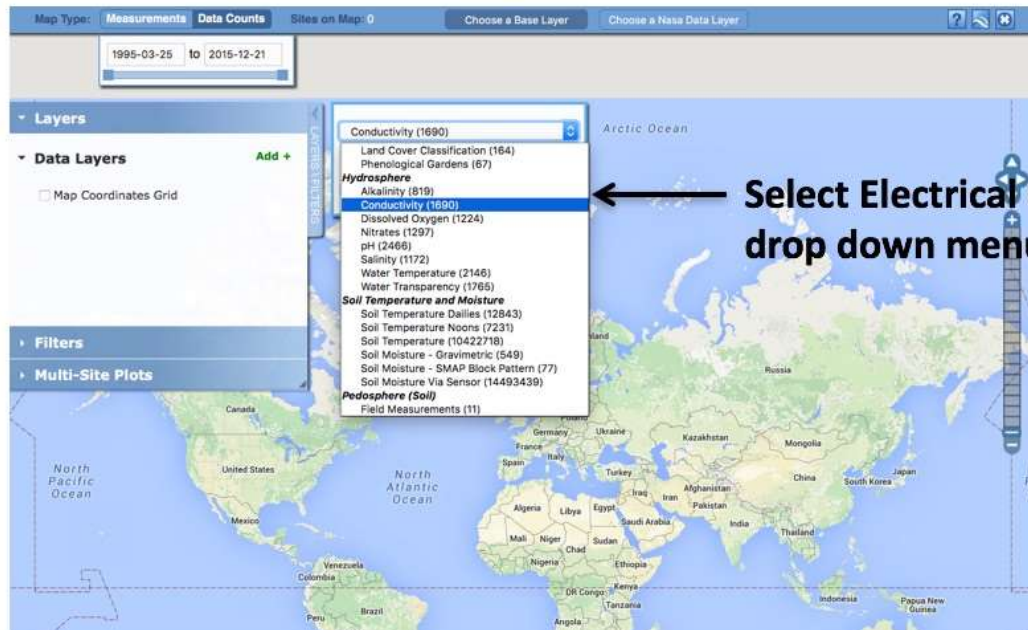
Map Type: Measurements Data Counts Sites on Map: 0 Choose a Base Layer Choose a Nasa Data Layer

1995-03-25 to 2015-12-21

Layers

Data Layers Add +

Map Coordinates Grid

LAYERS FILTERS

Filters

Multi-Site Plots

Conductivity (1690)

Land Cover Classification (164)
Phenological Gardens (67)
Hydrosphere
Alkalinity (819)
Conductivity (1690)
Dissolved Oxygen (1224)
Nitrates (1297)
pH (2466)
Salinity (1172)
Water Temperature (2146)
Water Transparency (1765)
Soil Temperature and Moisture
Soil Temperature Dailies (12843)
Soil Temperature Noons (7231)
Soil Temperature (10422718)
Soil Moisture - Gravimetric (549)
Soil Moisture - SMAP Block Pattern (77)
Soil Moisture Via Sensor (14493439)
Pedosphere (Soil)
Field Measurements (11)

Select Electrical
drop down menu

Arctic Ocean
Canada
North Pacific Ocean
United States
Mexico
North Atlantic Ocean
Venezuela
Colombia
Peru
Brazil
Germany
Ukraine
France
Spain
Italy
Turkey
Iraq
Iran
Afghanistan
Pakistan
India
Kazakhstan
Mongolia
China
South Korea
Japan
Thailand
Russia
Algeria
Libya
Egypt
Saudi Arabia
Mali
Niger
Chad
Sudan
Nigeria
Ethiopia
DR Congo
Kenya
Tanzania
Angola
Indonesia
Papua New Guinea